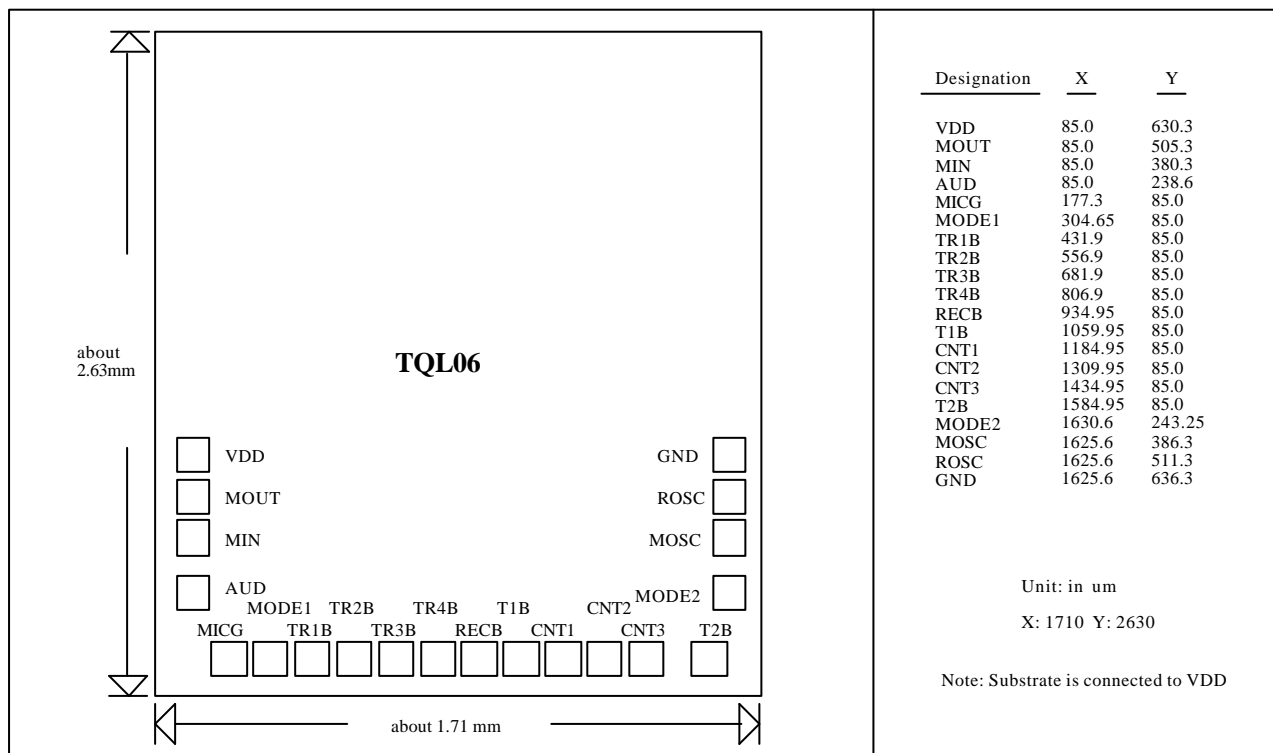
about
2.63mm

TQL06

VDD
MOUT
MIN
AUD
GND
ROSC
MOSC
MODE2
MODE1 TR2B TR4B T1B CNT2
MICG TR1B TR3B RECB CNT1 CNT3 T2B

about 1.71 mm

| Designation | X | Y |
|---|---|---|
| VDD | 85.0 | 630.3 |
| MOUT | 85.0 | 505.3 |
| MIN | 85.0 | 380.3 |
| AUD | 85.0 | 238.6 |
| MICG | 177.3 | 85.0 |
| MODE1 | 304.65 | 85.0 |
| TR1B | 431.9 | 85.0 |
| TR2B | 556.9 | 85.0 |
| TR3B | 681.9 | 85.0 |
| TR4B | 806.9 | 85.0 |
| RECB | 934.95 | 85.0 |
| T1B | 1059.95 | 85.0 |
| CNT1 | 1184.95 | 85.0 |
| CNT2 | 1309.95 | 85.0 |
| CNT3 | 1434.95 | 85.0 |
| T2B | 1584.95 | 85.0 |
| MODE2 | 1630.6 | 243.25 |
| MOSC | 1625.6 | 386.3 |
| ROSC | 1625.6 | 511.3 |
| GND | 1625.6 | 636.3 |

Unit: in um

X: 1710 Y: 2630

Note: Substrate is connected to VDD